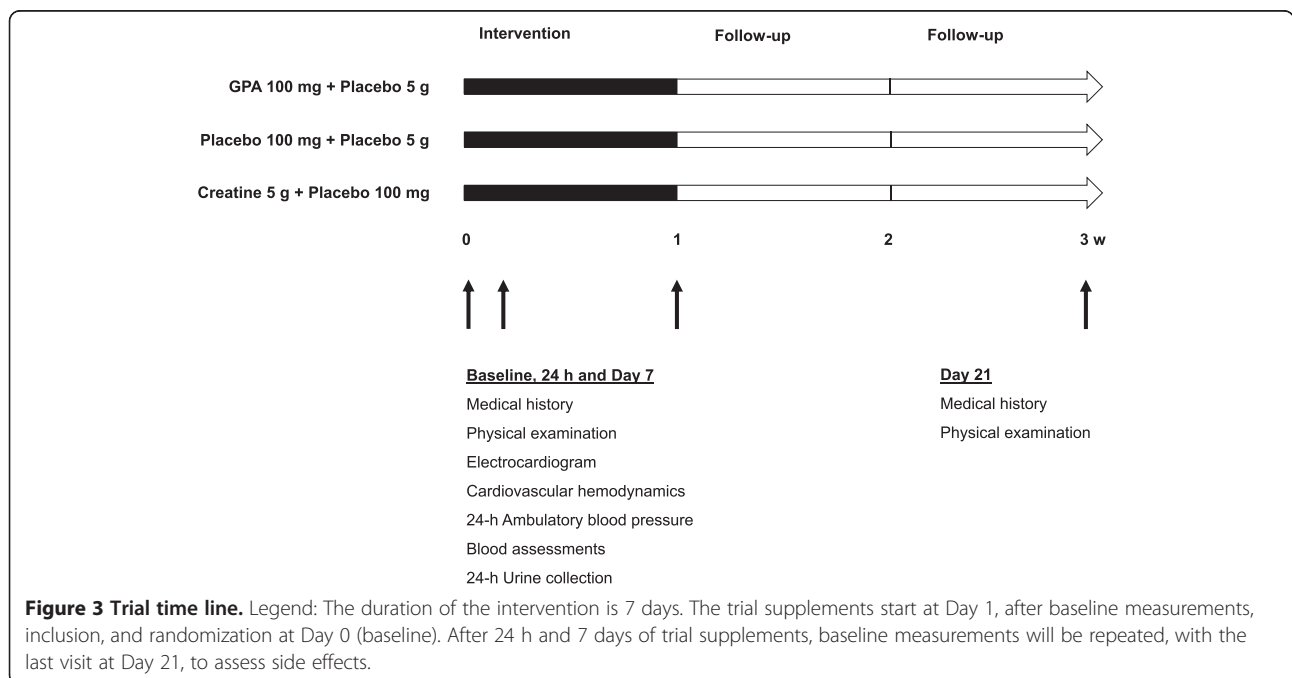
Intervention

Follow-up

Follow-up

GPA 100 mg + Placebo 5 g

Placebo 100 mg + Placebo 5 g

Creatine 5 g + Placebo 100 mg

0

1

2

3 w

Baseline, 24 h and Day 7

Medical history

Physical examination

Electrocardiogram

Cardiovascular hemodynamics

24-h Ambulatory blood pressure

Blood assessments

24-h Urine collection

Day 21

Medical history

Physical examination

**Figure 3 Trial time line.** Legend: The duration of the intervention is 7 days. The trial supplements start at Day 1, after baseline measurements, inclusion, and randomization at Day 0 (baseline). After 24 h and 7 days of trial supplements, baseline measurements will be repeated, with the last visit at Day 21, to assess side effects.